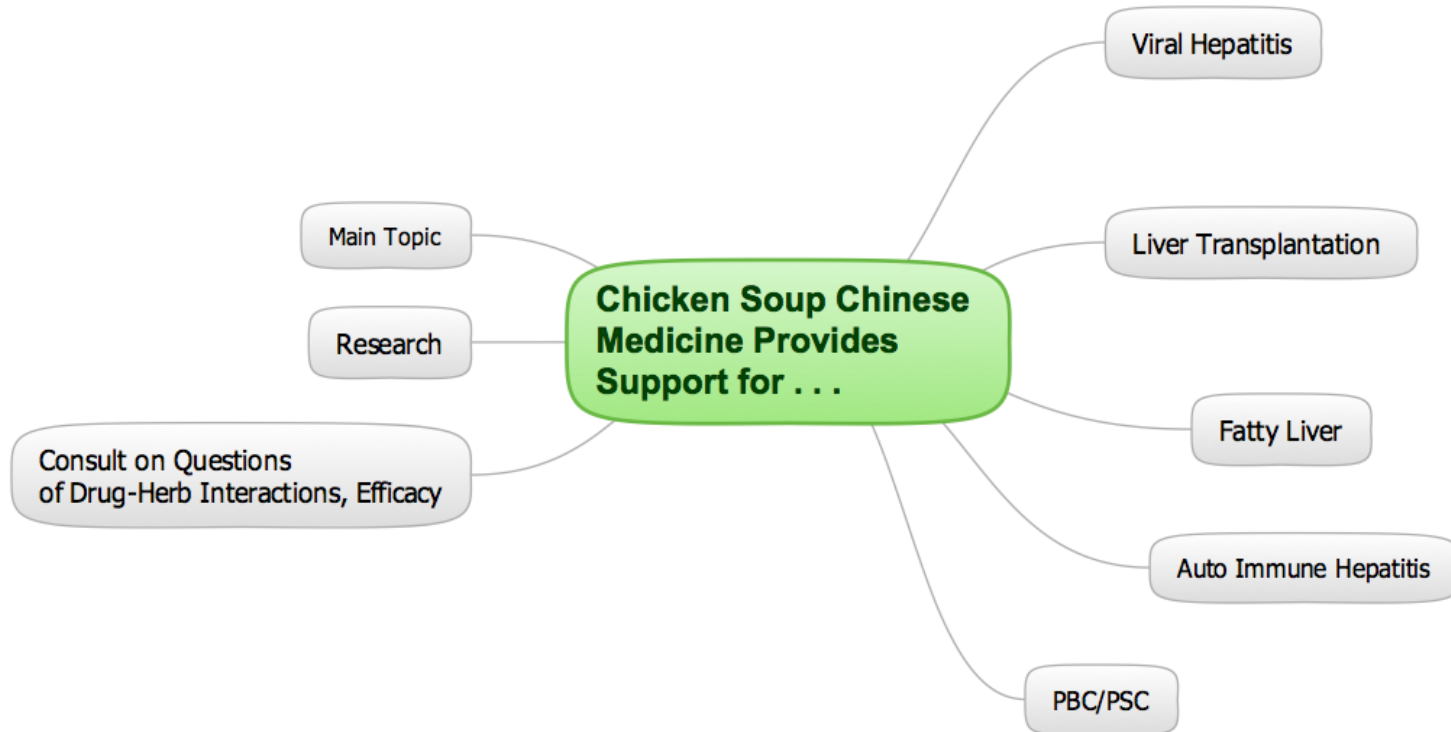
Chicken Soup Chinese Medicine Provides Support for . . .

Main Topic

Research

Consult on Questions of Drug-Herb Interactions, Efficacy

Viral Hepatitis

Liver Transplantation

Fatty Liver

Auto Immune Hepatitis

PBC/PSC